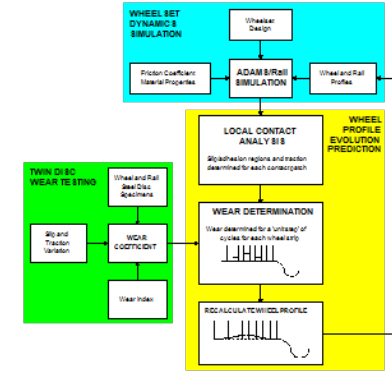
WHEEL SET DYNAMICS SIMULATION

Wheelset Design

Friction Coefficient Material Properties

ADAMS/Rail SIMULATION

Wheel and Rail Profiles

WHEEL PROFILE EVOLUTION PREDICTION

LOCAL CONTACT ANALYSIS

Slip/adhesion regions and traction determined for each contact patch

TWIN DISC WEAR TESTING

Wheel and Rail Steel Disc Specimens

Slip and Traction Variation

WEAR COEFFICIENT

Wear Index

WEAR DETERMINATION

Wear determined for a 'unit step' of cycles for each wheel strip

RECALCULATE WHEEL PROFILE